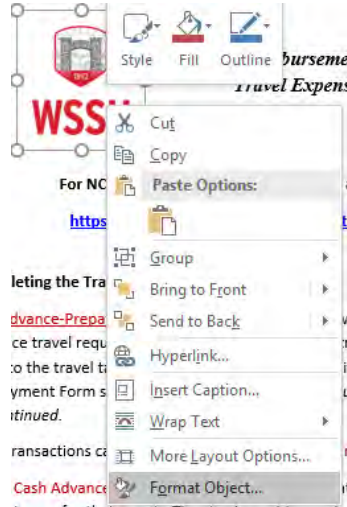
Style Fill Outline

1892

WSSU

ursement

Travel Expens

For NC

https

leting the Tra

Advance-Prepa

ce travel requ

to the travel ta

yment Form s

tinued.

ransactions ca

Cash Advance

Cut

Copy

Paste Options:

Group

Bring to Front

Send to Back

Hyperlink...

Insert Caption...

Wrap Text

More Layout Options...

Format Object...